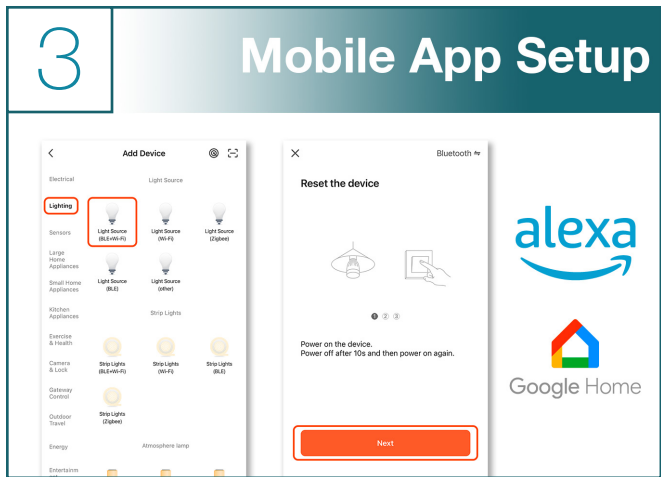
3

Mobile App Setup

<

Add Device

Electrical

Lighting

Sensors

Large Home Appliances

Small Home Appliances

Kitchen Appliances

Exercise & Health

Camera & Lock

Gateway Control

Outdoor Travel

Energy

Entertainm

Light Source

Light Source (BLE+Wi-Fi)

Light Source (Wi-Fi)

Light Source (Zigbee)

Light Source (BLE)

Light Source (other)

Strip Lights

Strip Lights (BLE+Wi-Fi)

Strip Lights (Wi-Fi)

Strip Lights (BLE)

Strip Lights (Zigbee)

Atmosphere lamp

×

Bluetooth

Reset the device

1 2 3

Power on the device.
Power off after 10s and then power on again.

Next

alexa

Google Home